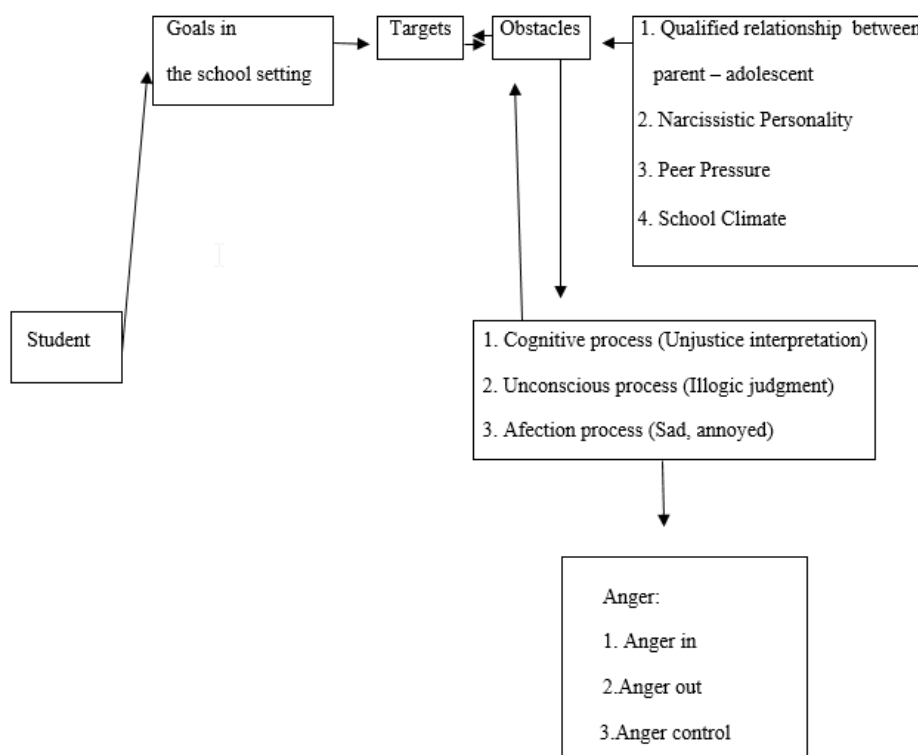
Goals in the school setting

Targets

Obstacles

1. Qualified relationship between parent – adolescent
2. Narcissistic Personality
3. Peer Pressure
4. School Climate

Student

1. Cognitive process (Unjustice interpretation)
2. Unconscious process (Illogic judgment)
3. Afection process (Sad, annoyed)

Anger:
1. Anger in
2.Anger out
3.Anger control